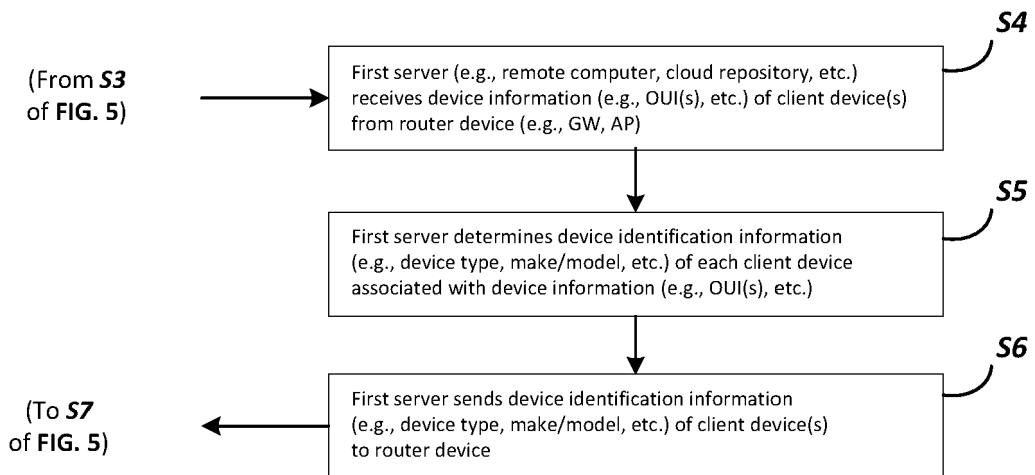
S4

(From **S3** of **FIG. 5**)

First server (e.g., remote computer, cloud repository, etc.) receives device information (e.g., OUI(s), etc.) of client device(s) from router device (e.g., GW, AP)

S5

First server determines device identification information (e.g., device type, make/model, etc.) of each client device associated with device information (e.g., OUI(s), etc.)

S6

(To **S7** of **FIG. 5**)

First server sends device identification information (e.g., device type, make/model, etc.) of client device(s) to router device